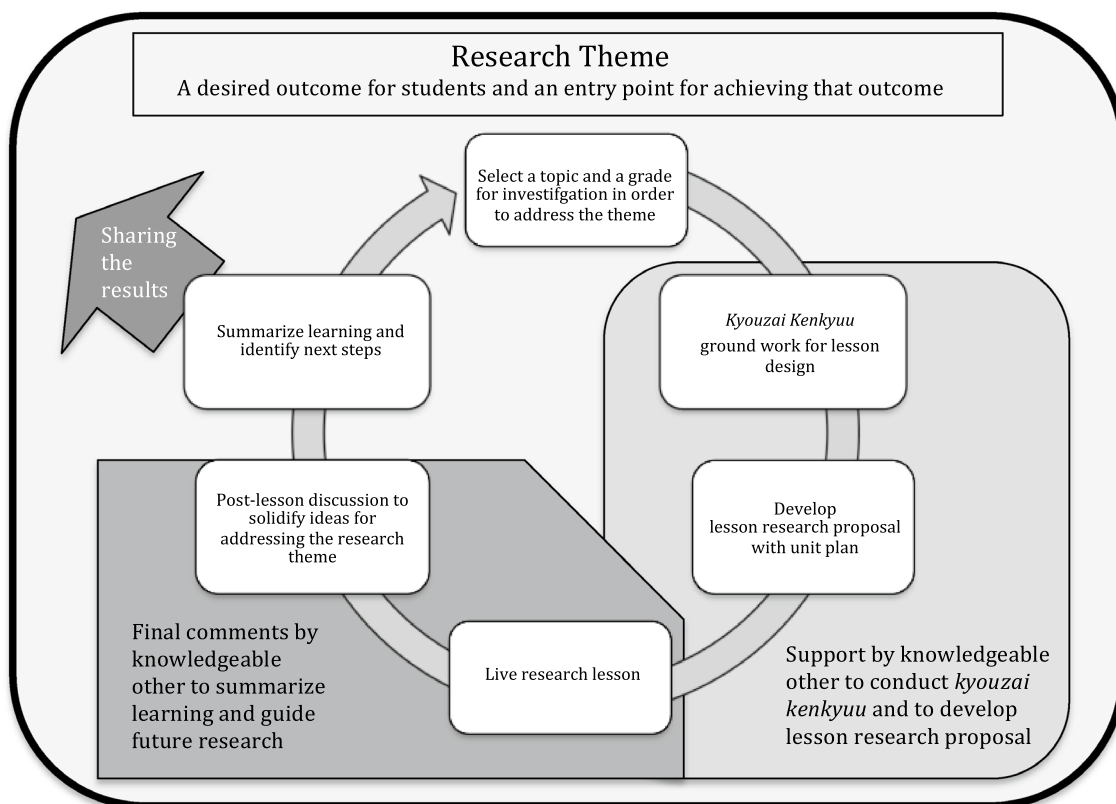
Research Theme
A desired outcome for students and an entry point for achieving that outcome

Select a topic and a grade for investifgation in order to address the theme

Sharing the results

Summarize learning and identify next steps

*Kyouzai Kenkyuu* ground work for lesson design

Post-lesson discussion to solidify ideas for addressing the research theme

Develop lesson research proposal with unit plan

Final comments by knowledgeable other to summarize learning and guide future research

Live research lesson

Support by knowledgeable other to conduct *kyouzai kenkyuu* and to develop lesson research proposal